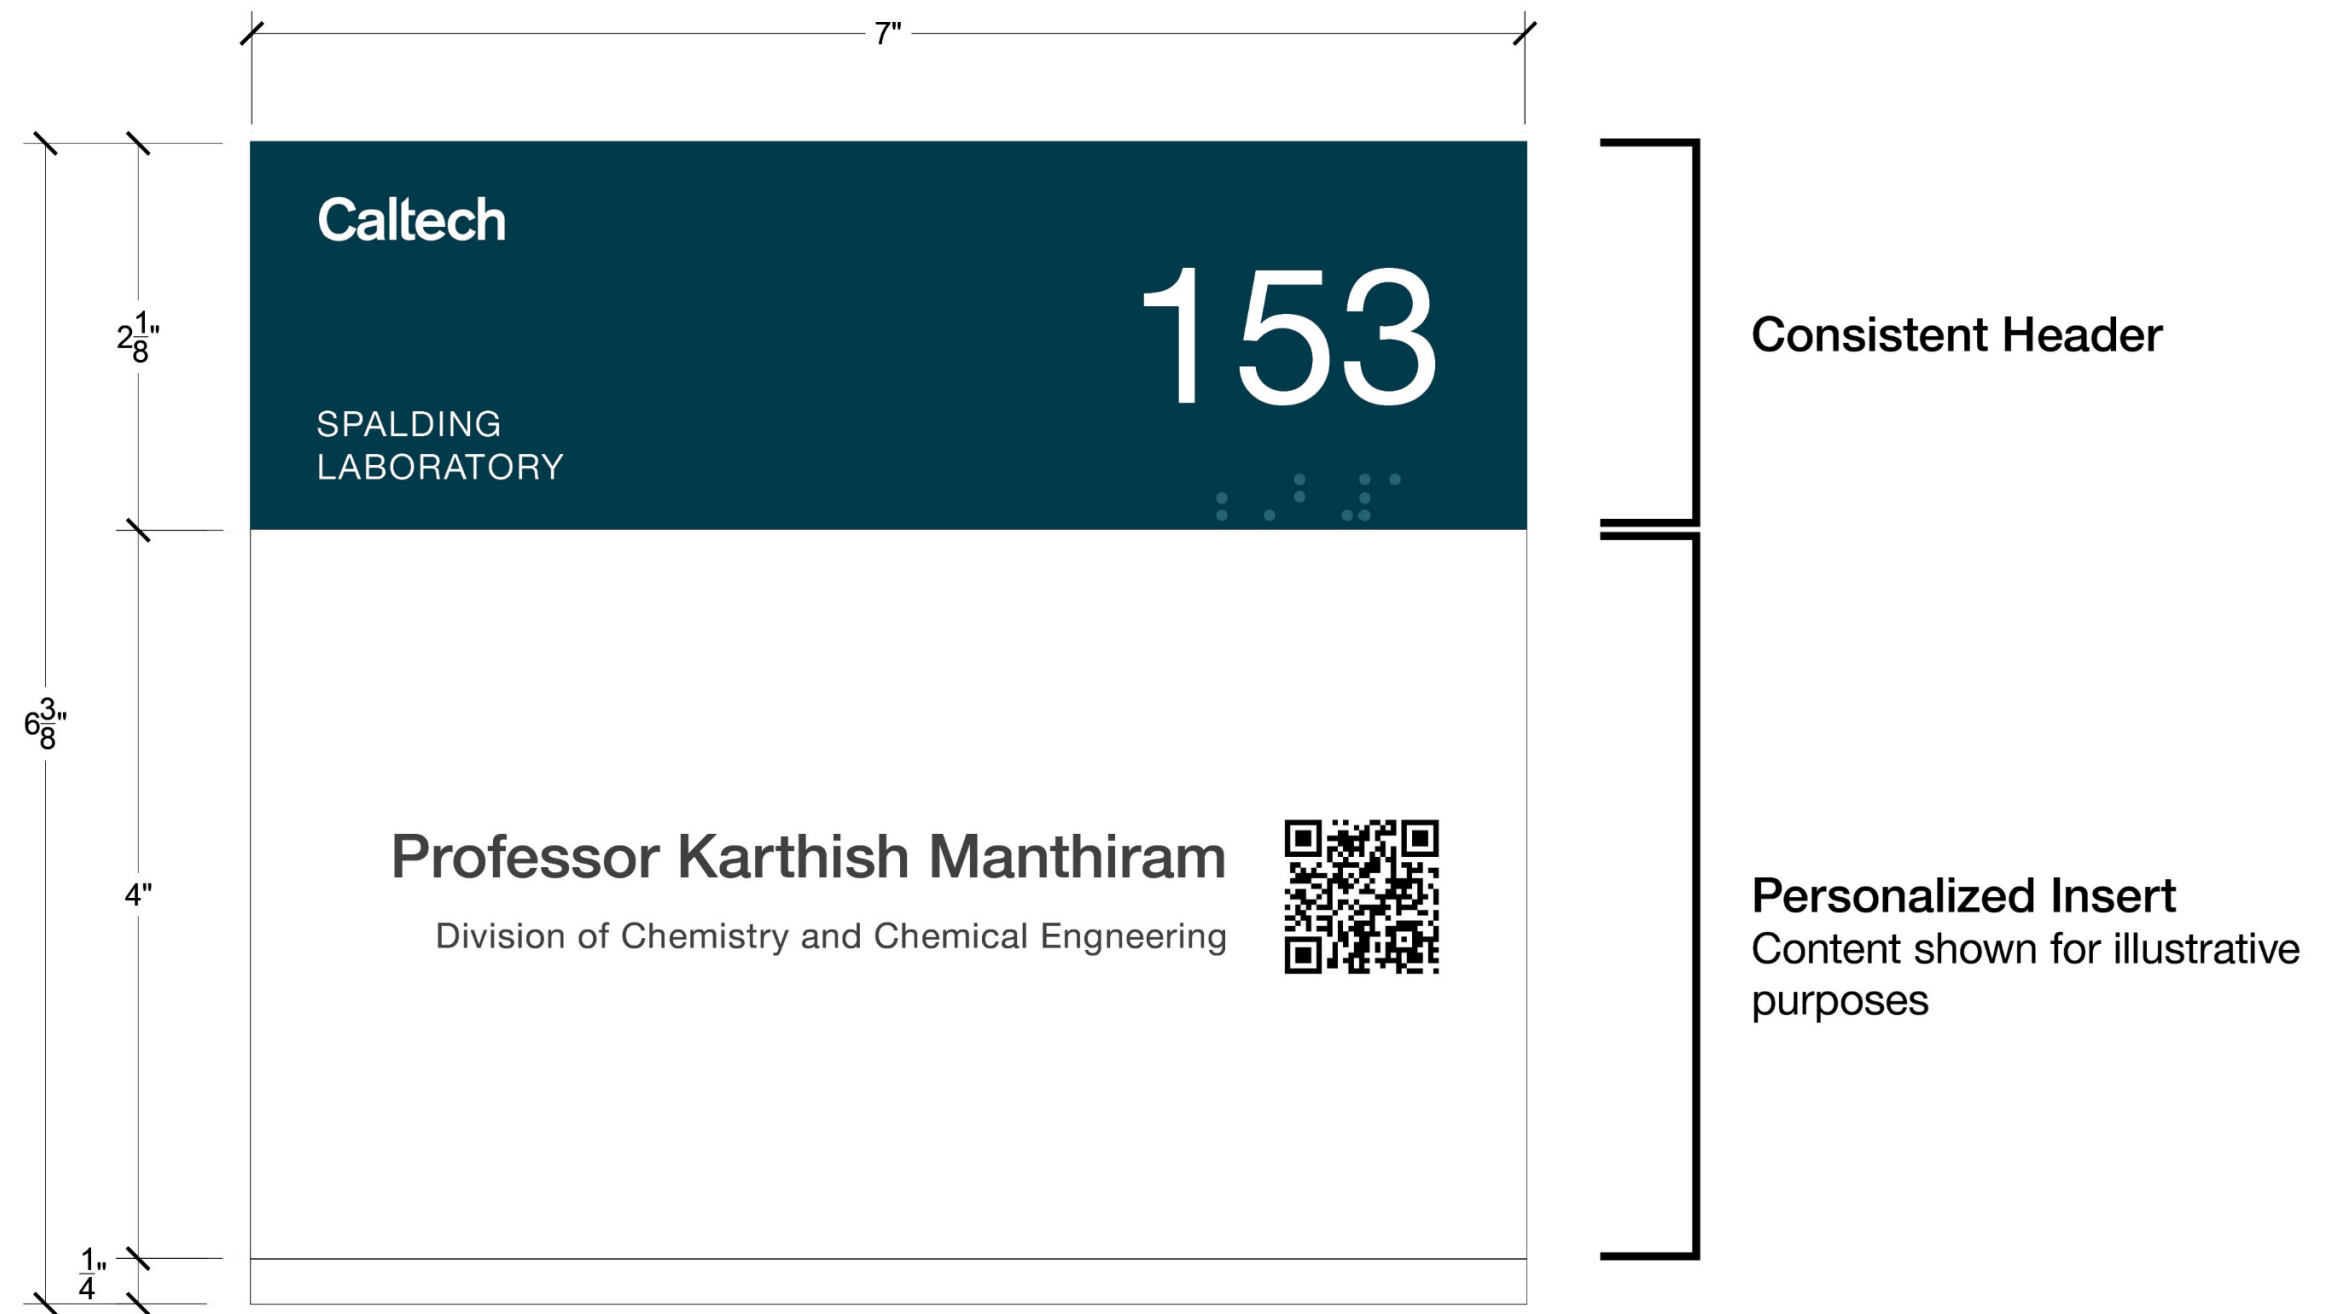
7"

$2\frac{1}{8}$"

$6\frac{3}{8}$"

4"

$\frac{1}{4}$"

Caltech

153

SPALDING LABORATORY

Professor Karthish Manthiram

Division of Chemistry and Chemical Engngeering

Consistent Header

Personalized Insert
Content shown for illustrative purposes